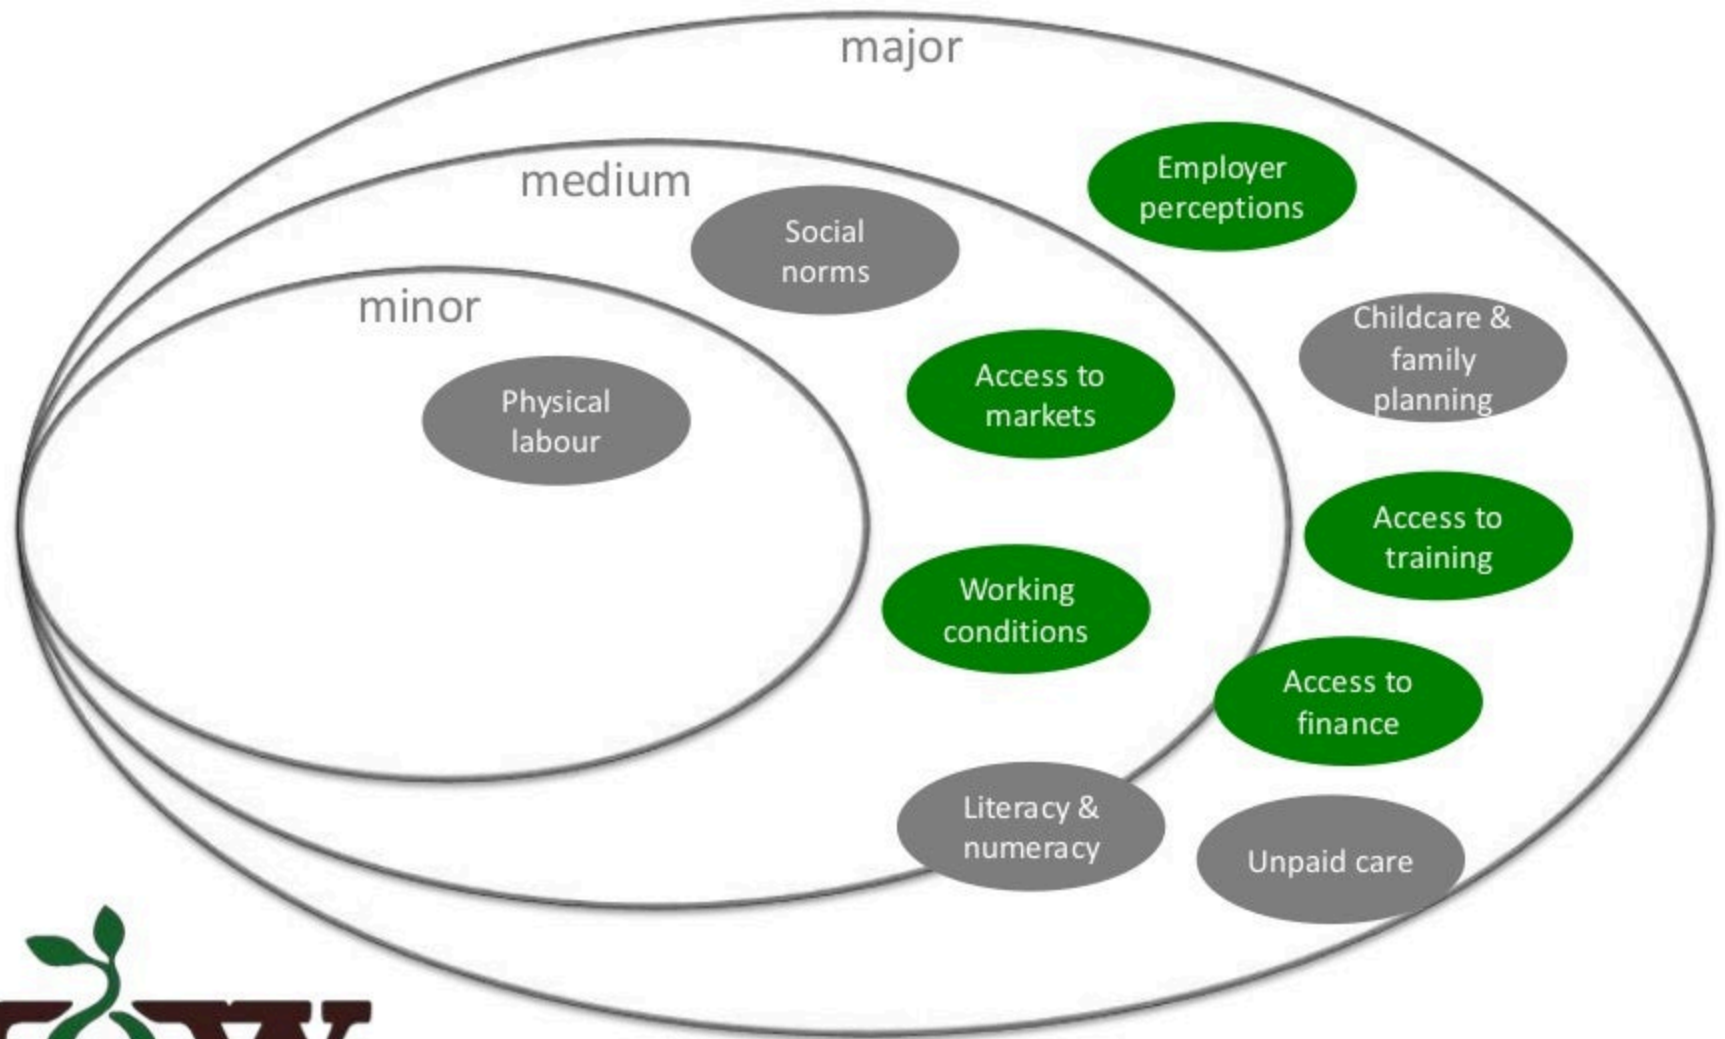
major

medium

minor

Physical labour

Social norms

Employer perceptions

Access to markets

Childcare & family planning

Access to training

Working conditions

Access to finance

Literacy & numeracy

Unpaid care